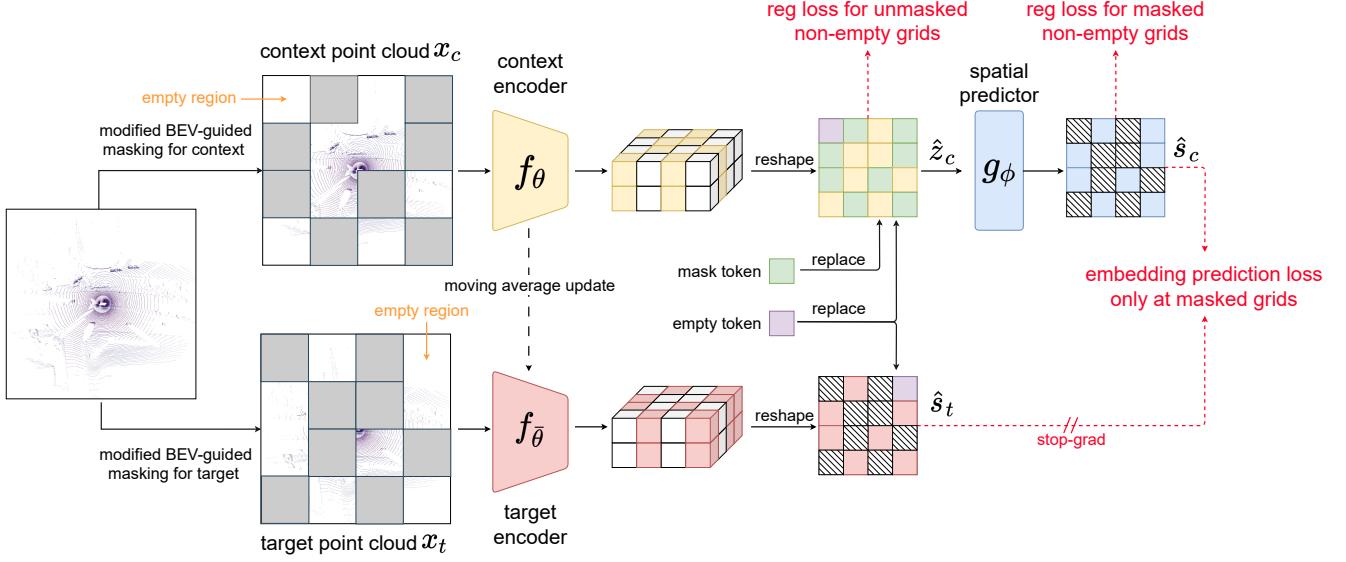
reg loss for unmasked non-empty grids

reg loss for masked non-empty grids

context point cloud $x_c$

context encoder

spatial predictor

empty region

modified BEV-guided masking for context

$f_\theta$

reshape

$\hat{z}_c$

$g_\phi$

$\hat{s}_c$

mask token

replace

moving average update

embedding prediction loss only at masked grids

empty token

replace

empty region

$f_{\bar{\theta}}$

reshape

$\hat{s}_t$

modified BEV-guided masking for target

stop-grad

target encoder

target point cloud $x_t$